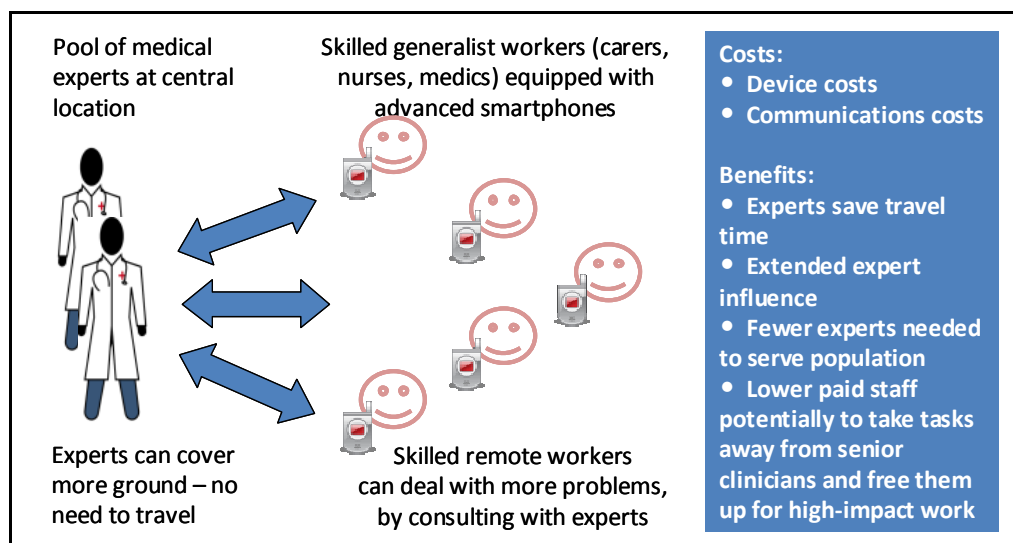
Pool of medical experts at central location

Skilled generalist workers (carers, nurses, medics) equipped with advanced smartphones

Costs:
• Device costs
• Communications costs

Benefits:
• Experts save travel time
• Extended expert influence
• Fewer experts needed to serve population
• Lower paid staff potentially to take tasks away from senior clinicians and free them up for high-impact work

Experts can cover more ground – no need to travel

Skilled remote workers can deal with more problems, by consulting with experts